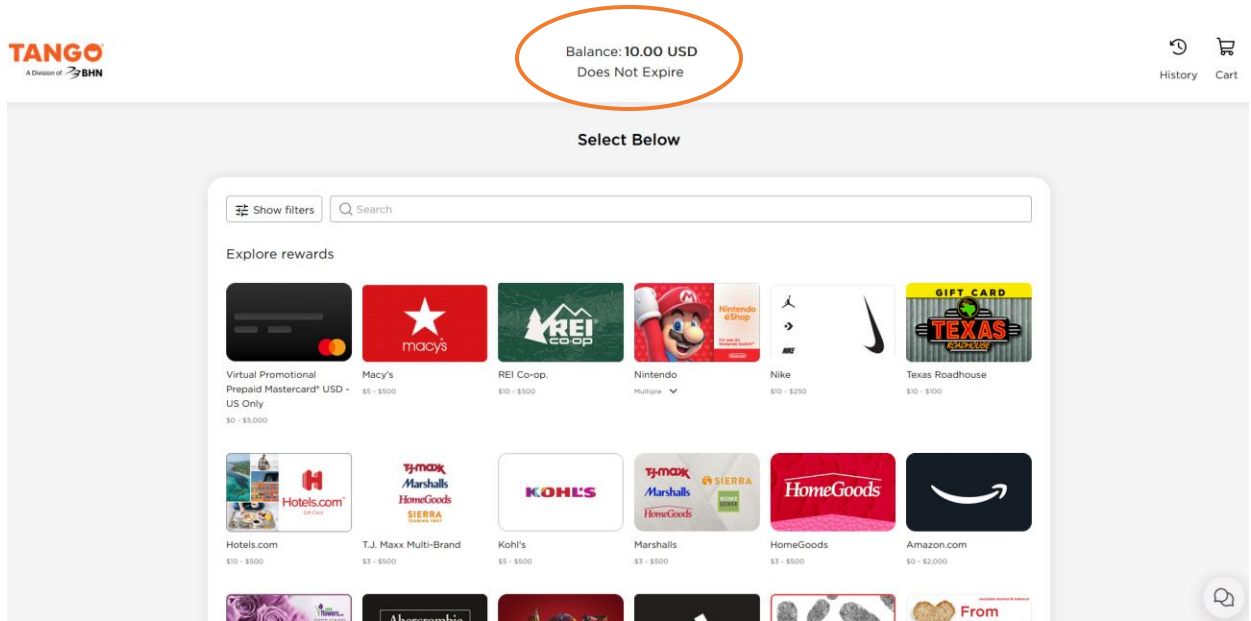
TANGO
A Division of BHN

Balance: 10.00 USD
Does Not Expire

History Cart

Select Below

Show filters
Search

Explore rewards

macy's
REI co-op
Nintendo eShop
GIFT CARD
TEXAS ROADHOUSE

Virtual Promotional Prepaid Mastercard® USD - US Only
$0 - $5,000

Macy's
$5 - $500

REI Co-op.
$10 - $500

Nintendo
Multiple

Nike
$10 - $250

Texas Roadhouse
$10 - $100

Hotels.com
TJ·MAXX
Marshalls
HomeGoods
SIERRA
KOHL'S
TJ·MAXX
SIERRA
Marshalls
HomeGoods
HOMESENSE
HomeGoods

Hotels.com
$10 - $500

T.J. Maxx Multi-Brand
$3 - $500

Kohl's
$5 - $500

Marshalls
$3 - $500

HomeGoods
$3 - $500

Amazon.com
$0 - $2,000

Abercrombie
From